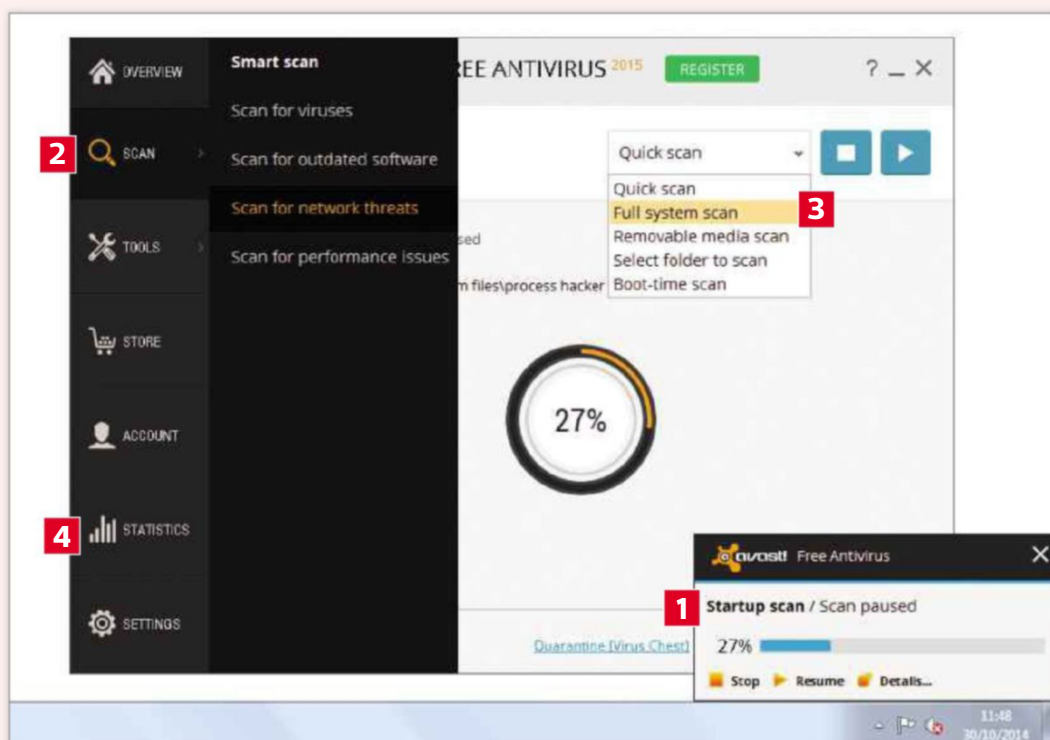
OVERVIEW
2 SCAN
TOOLS
STORE
ACCOUNT
4 STATISTICS
SETTINGS

Smart scan
Scan for viruses
Scan for outdated software
Scan for network threats
Scan for performance issues

REE ANTIVIRUS 2015 REGISTER ? _ ×

Quick scan
Quick scan
Full system scan 3
Removable media scan
Select folder to scan
Boot-time scan

sed
m files\process hacker

27%

Quarantine [Virus Chest]

avast! Free Antivirus ×
1 Startup scan / Scan paused
27%
Stop Resume Details...

11:48
30/10/2014